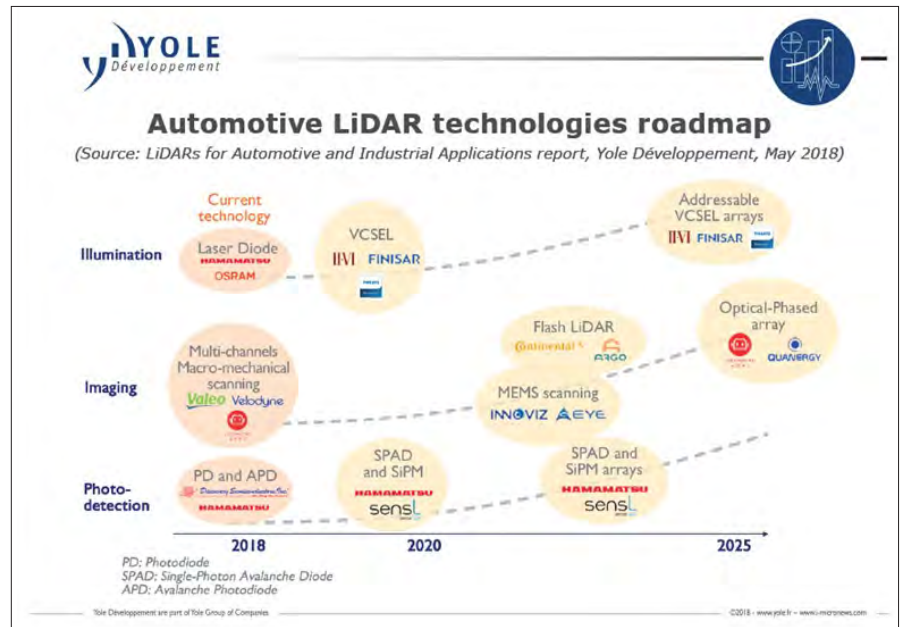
YOLE Développement

Automotive LiDAR technologies roadmap

(Source: LiDARs for Automotive and Industrial Applications report, Yole Développement, May 2018)

Current technology

Illumination

Laser Diode
HAMAMATSU
OSRAM

VCSEL
II-VI FINISAR
PHILIPS

Addressable VCSEL arrays
II-VI FINISAR PHILIPS

Imaging

Multi-channels Macro-mechanical scanning
Valeo Velodyne

Flash LiDAR
Continental ARGO

MEMS scanning
INNOVIZ AEYE

Optical-Phased array
QUANERGY

Photo-detection

PD and APD
Discovery Semiconductors, Inc.
HAMAMATSU

SPAD and SiPM
HAMAMATSU
sensL

SPAD and SiPM arrays
HAMAMATSU
sensL

2018
2020
2025

PD: Photodiode
SPAD: Single-Photon Avalanche Diode
APD: Avalanche Photodiode

Yole Développement are part of Yole Group of Companies

©2018 · www.yole.fr · www.i-micronews.com